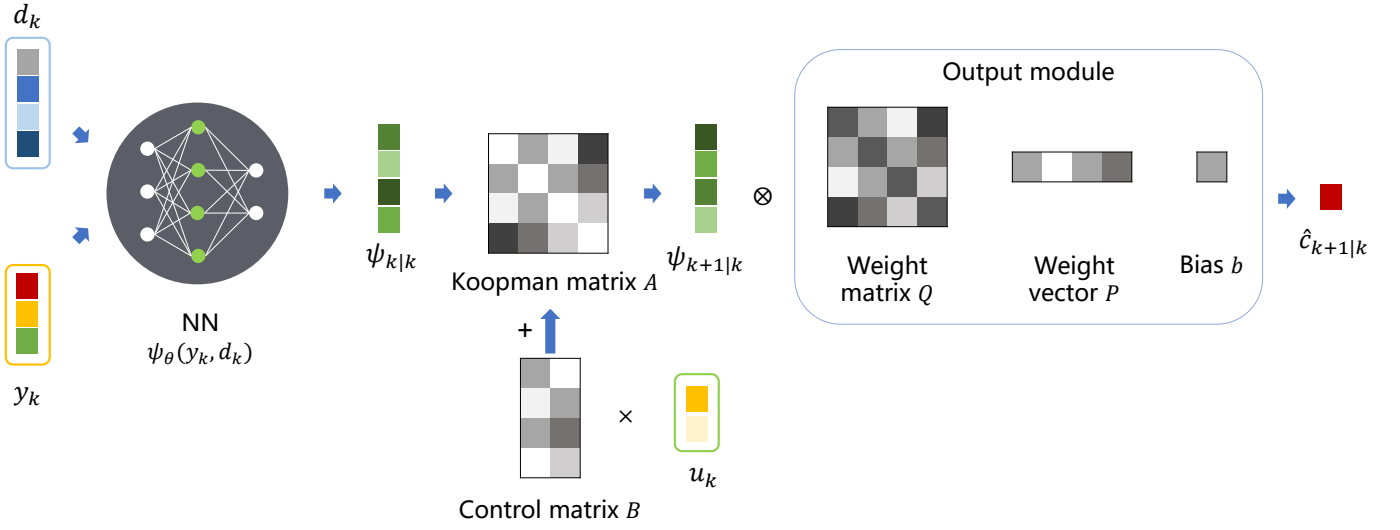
$d_k$

$y_k$

NN
$\psi_\theta(y_k, d_k)$

$\psi_{k|k}$

Koopman matrix $A$

$\psi_{k+1|k}$

$\otimes$

Output module

Weight matrix $Q$

Weight vector $P$

Bias $b$

$\hat{c}_{k+1|k}$

+

$\times$

$u_k$

Control matrix $B$